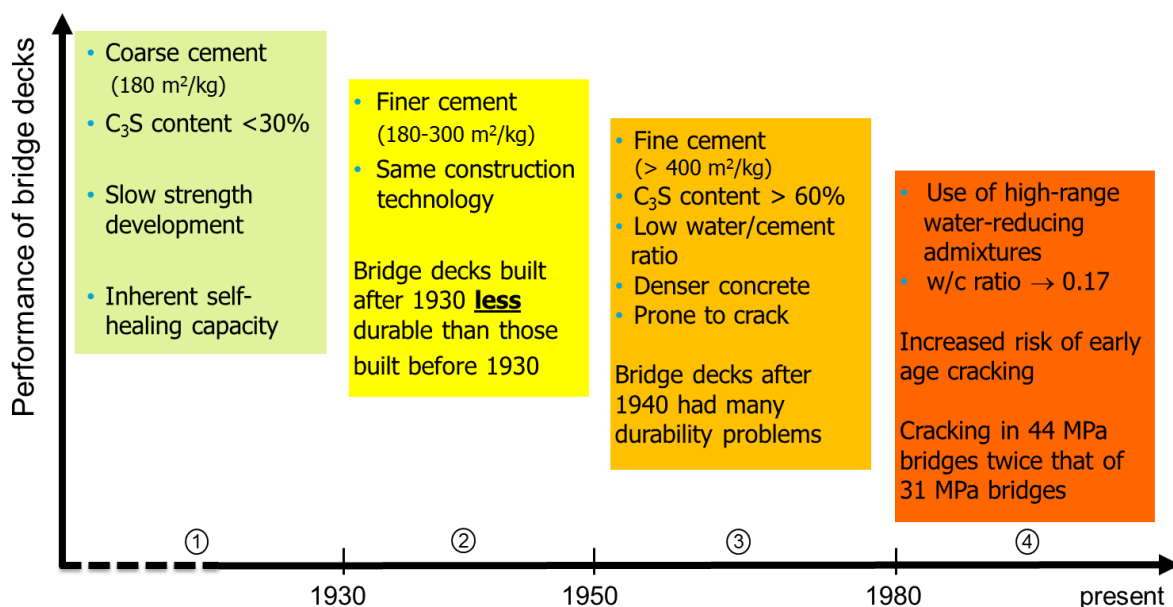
Performance of bridge decks

• Coarse cement (180 m²/kg)
• $C_3S$ content <30%
• Slow strength development
• Inherent self-healing capacity

• Finer cement (180-300 m²/kg)
• Same construction technology

Bridge decks built after 1930 **less** durable than those built before 1930

• Fine cement (> 400 m²/kg)
• $C_3S$ content > 60%
• Low water/cement ratio
• Denser concrete
• Prone to crack

Bridge decks after 1940 had many durability problems

• Use of high-range water-reducing admixtures
• w/c ratio $\rightarrow$ 0.17

Increased risk of early age cracking

Cracking in 44 MPa bridges twice that of 31 MPa bridges

①
②
③
④

1930
1950
1980
present